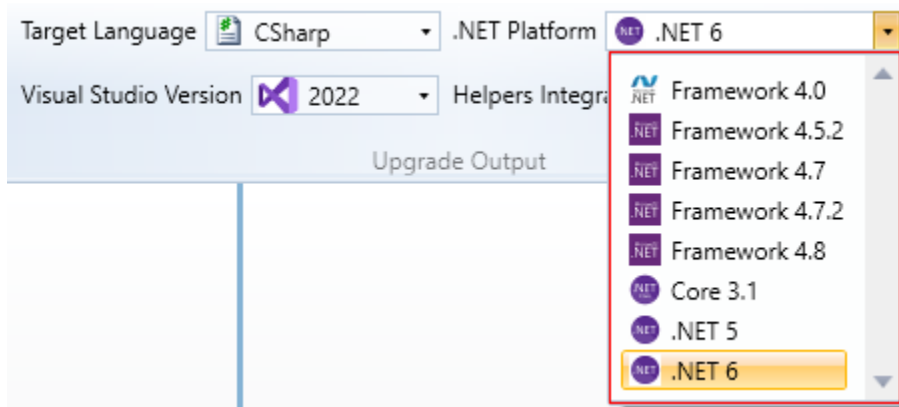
Target Language CSharp .NET Platform .NET 6

Visual Studio Version 2022 Helpers Integra

Upgrade Output

Framework 4.0
Framework 4.5.2
Framework 4.7
Framework 4.7.2
Framework 4.8
Core 3.1
.NET 5
.NET 6